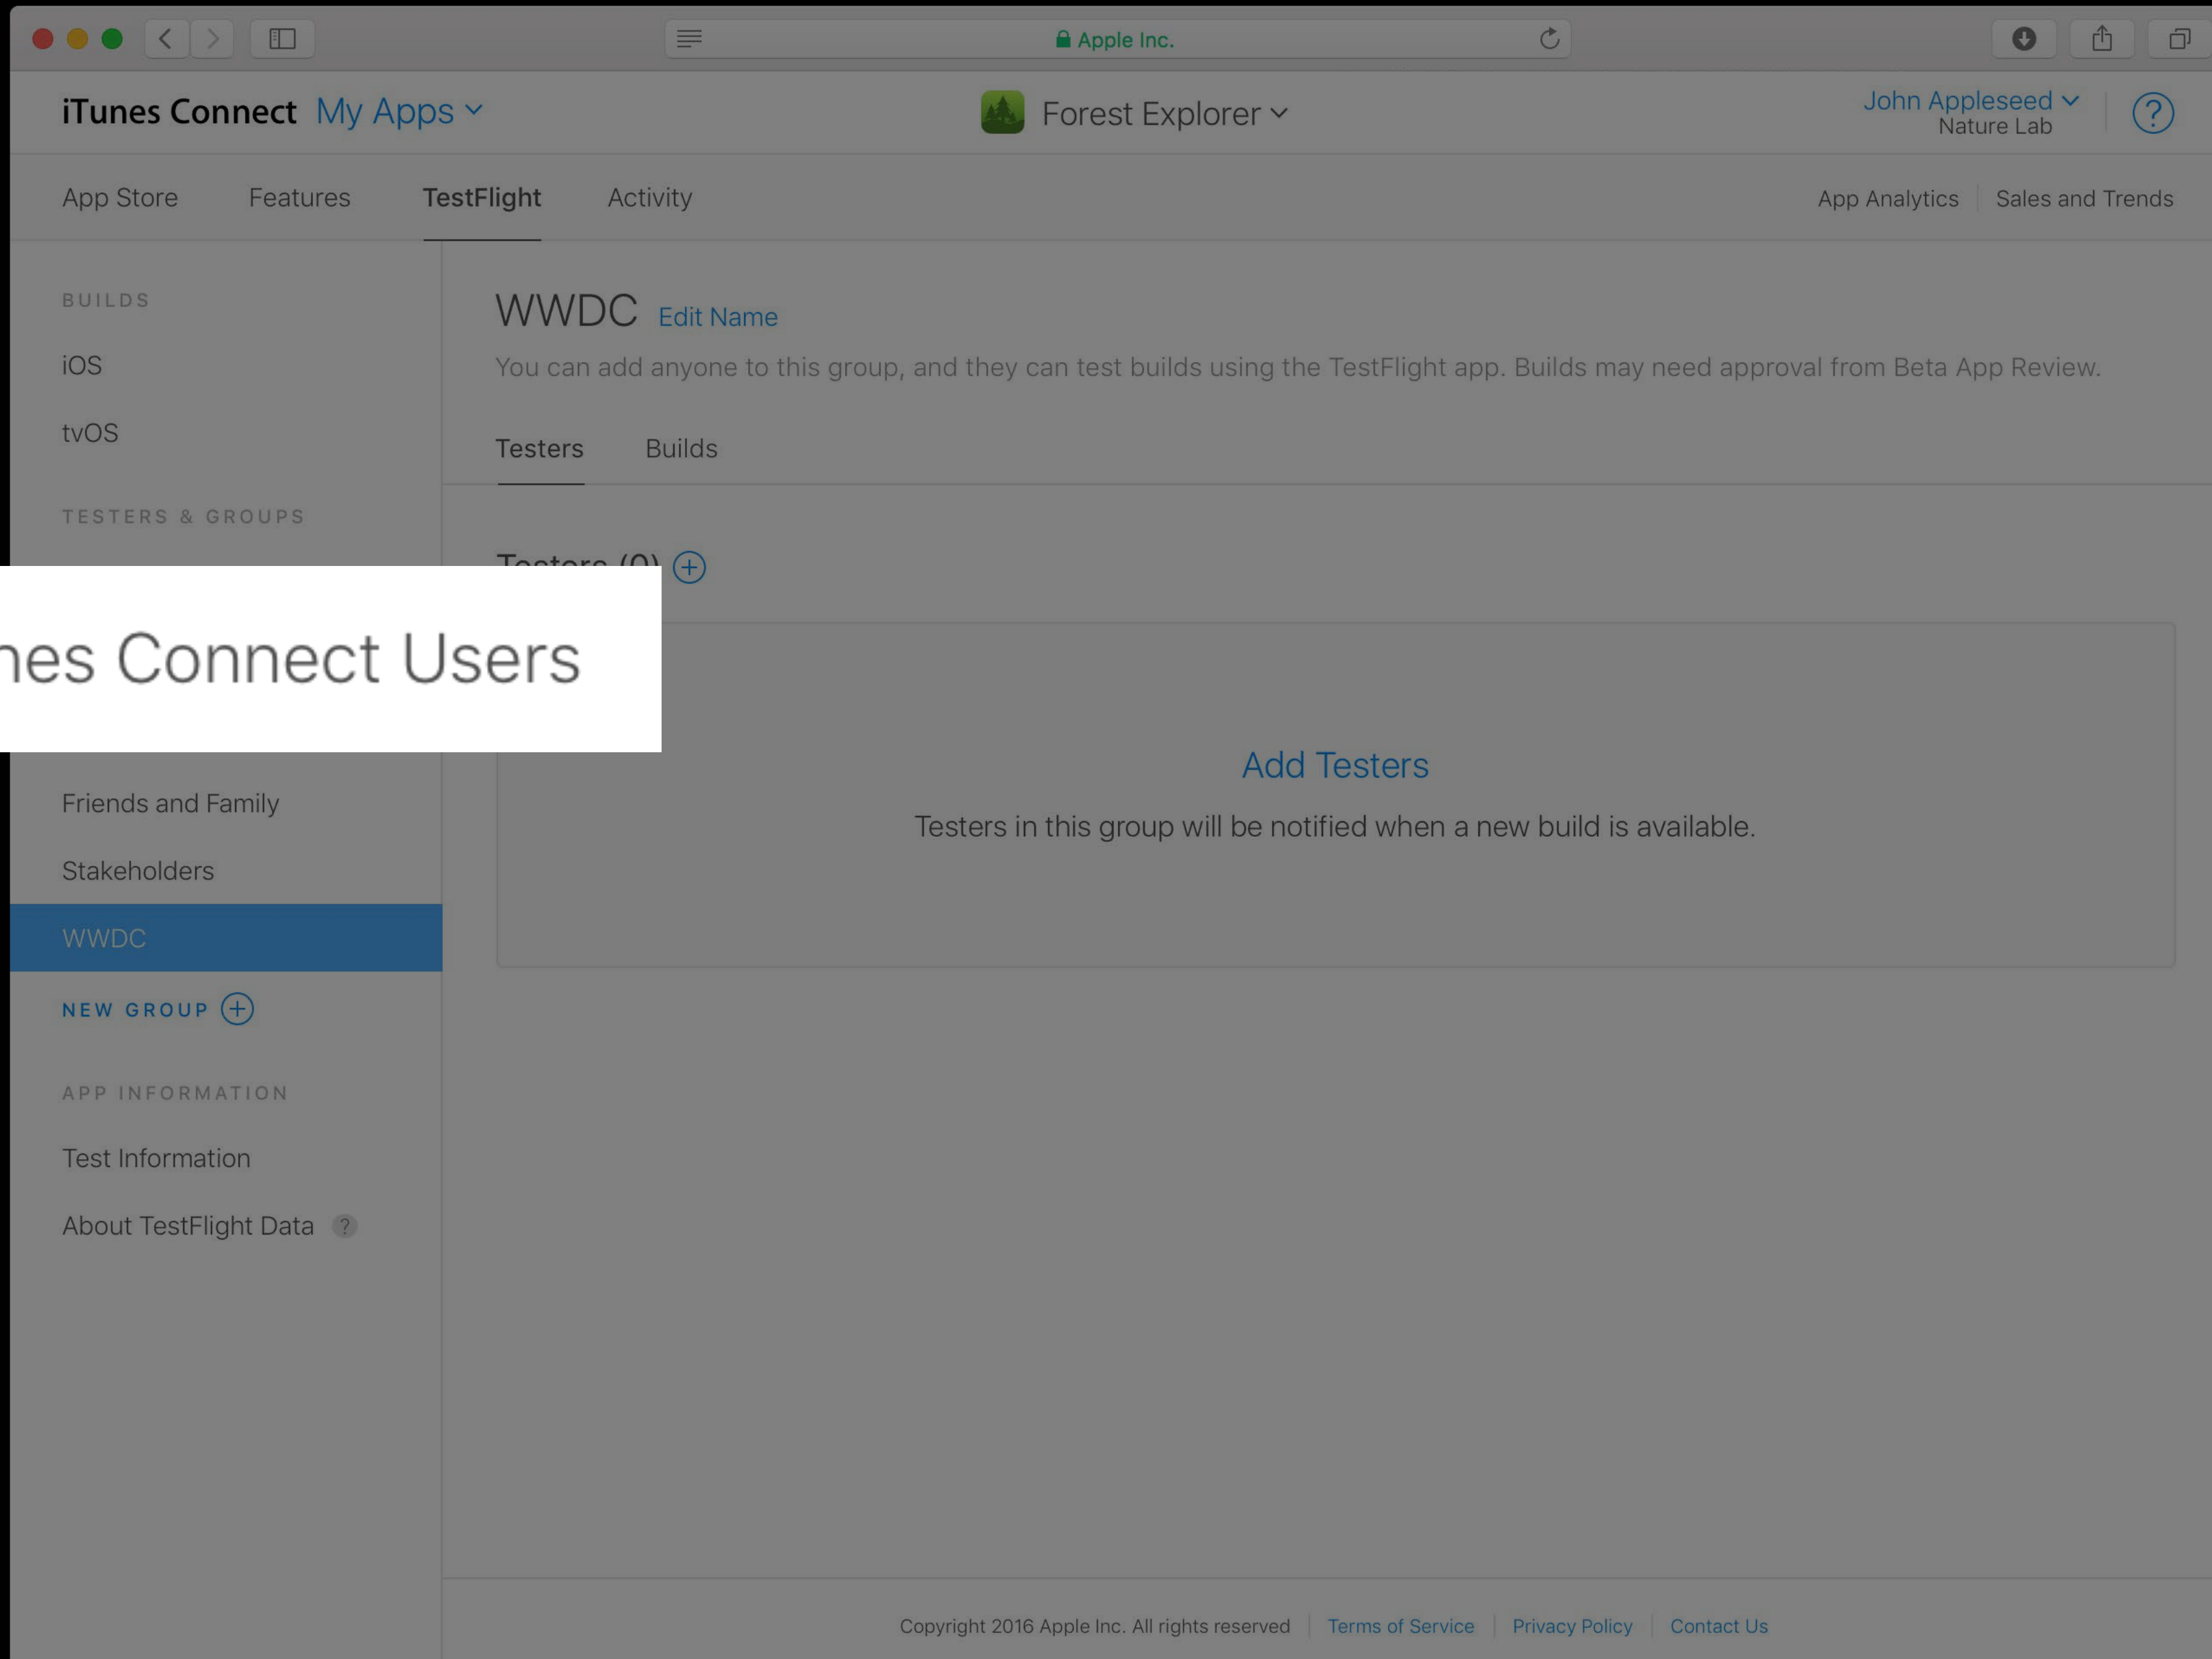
Apple Inc.

iTunes Connect My Apps

Forest Explorer

John Appleseed
Nature Lab

?

App Store Features TestFlight Activity

App Analytics Sales and Trends

BUILDS

iOS

tvOS

TESTERS & GROUPS

nes Connect Users

Friends and Family

Stakeholders

WWDC

NEW GROUP

APP INFORMATION

Test Information

About TestFlight Data ?

WWDC Edit Name

You can add anyone to this group, and they can test builds using the TestFlight app. Builds may need approval from Beta App Review.

Testers Builds

Testers (0)

Add Testers

Testers in this group will be notified when a new build is available.

Copyright 2016 Apple Inc. All rights reserved | Terms of Service | Privacy Policy | Contact Us